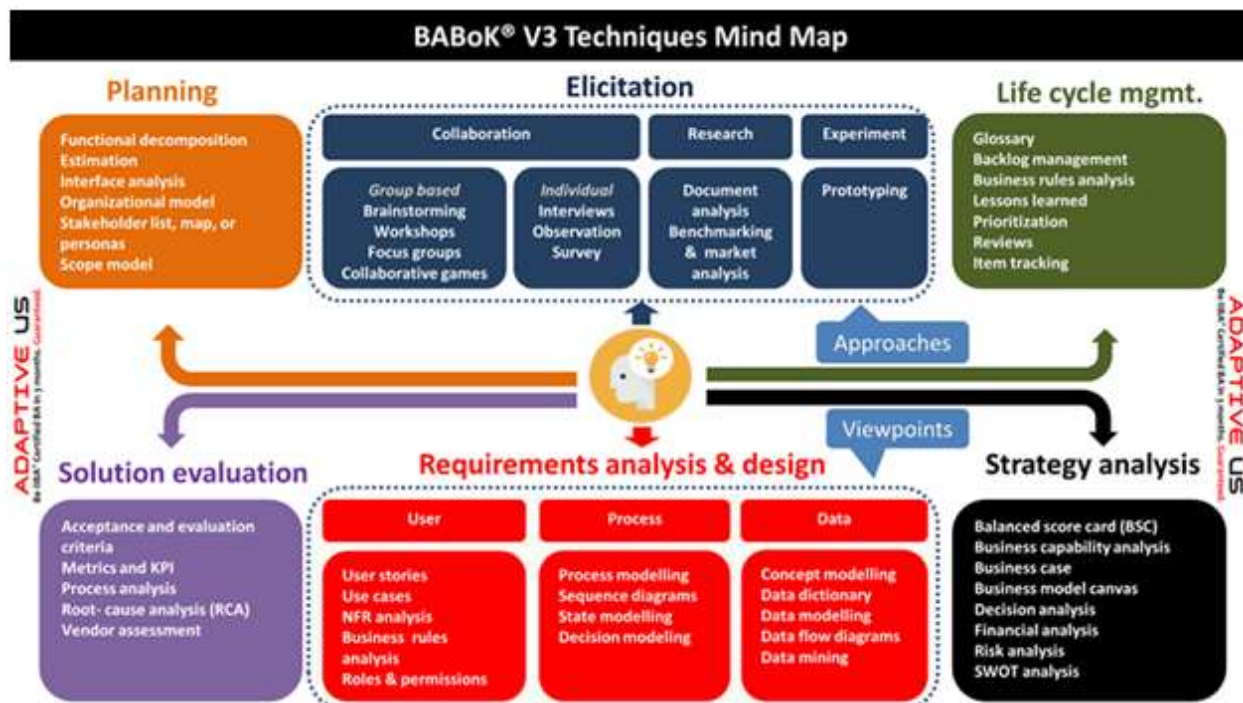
BABoK® V3 Techniques Mind Map

Planning

Functional decomposition
Estimation
Interface analysis
Organizational model
Stakeholder list, map, or personas
Scope model

Elicitation

Collaboration

Group based
Brainstorming
Workshops
Focus groups
Collaborative games

Individual
Interviews
Observation
Survey

Research

Document analysis
Benchmarking & market analysis

Experiment

Prototyping

Life cycle mgmt.

Glossary
Backlog management
Business rules analysis
Lessons learned
Prioritization
Reviews
Item tracking

ADAPTIVE US
Be IIBA® Certified BA in 3 months. Guaranteed.

Approaches

Viewpoints

ADAPTIVE US
Be IIBA® Certified BA in 3 months. Guaranteed.

Solution evaluation

Acceptance and evaluation criteria
Metrics and KPI
Process analysis
Root- cause analysis (RCA)
Vendor assessment

Requirements analysis & design

User

User stories
Use cases
NFR analysis
Business rules analysis
Roles & permissions

Process

Process modelling
Sequence diagrams
State modelling
Decision modeling

Data

Concept modelling
Data dictionary
Data modelling
Data flow diagrams
Data mining

Strategy analysis

Balanced score card (BSC)
Business capability analysis
Business case
Business model canvas
Decision analysis
Financial analysis
Risk analysis
SWOT analysis